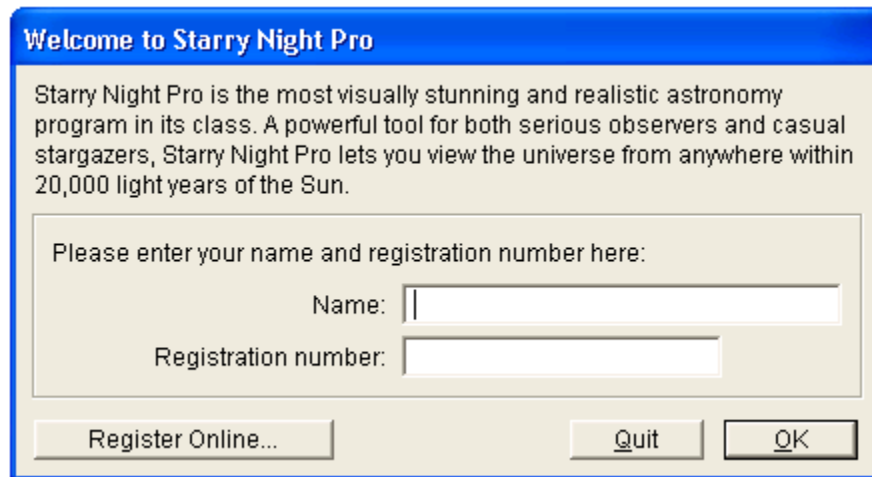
Welcome to Starry Night Pro

Starry Night Pro is the most visually stunning and realistic astronomy program in its class. A powerful tool for both serious observers and casual stargazers, Starry Night Pro lets you view the universe from anywhere within 20,000 light years of the Sun.

Please enter your name and registration number here:

Name:

Registration number:

Register Online...

Quit

OK